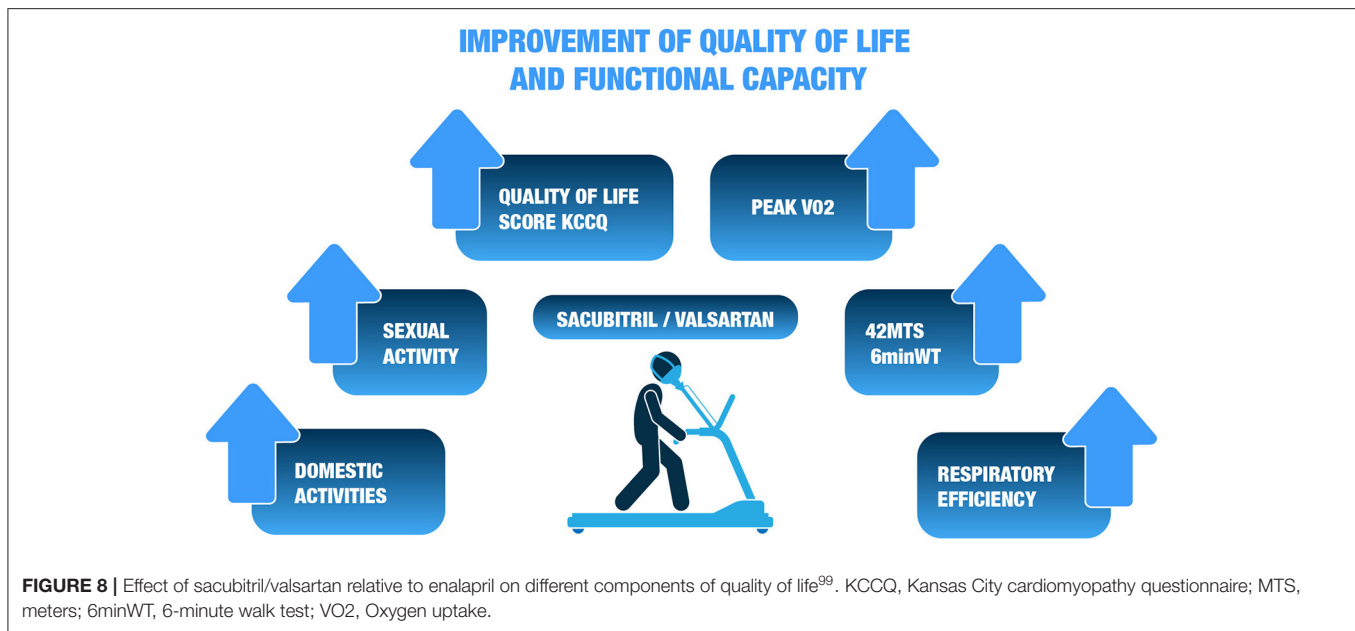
IMPROVEMENT OF QUALITY OF LIFE AND FUNCTIONAL CAPACITY

QUALITY OF LIFE SCORE KCCQ

PEAK V02

SEXUAL ACTIVITY

SACUBITRIL / VALSARTAN

42MTS 6minWT

DOMESTIC ACTIVITIES

RESPIRATORY EFFICIENCY

**FIGURE 8 |** Effect of sacubitril/valsartan relative to enalapril on different components of quality of life$^{99}$. KCCQ, Kansas City cardiomyopathy questionnaire; MTS, meters; 6minWT, 6-minute walk test; VO2, Oxygen uptake.